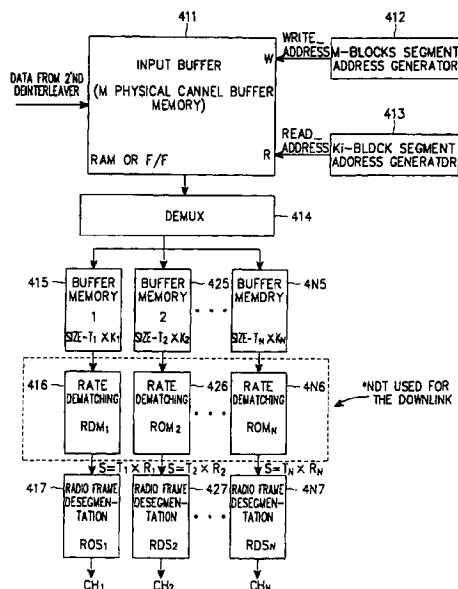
411

412

WRITE_ADDRESS

M-BLOCKS SEGMENT ADDRESS GENERATOR

INPUT BUFFER

(M PHYSICAL CANNEL BUFFER MEMORY)

W

DATA FROM 2'ND DEINTERLEAVER

413

READ_ADDRESS

Ki-BLOCK SEGMENT ADDRESS GENERATOR

R

RAM OR F/F

DEMUX

414

415

BUFFER MEMORY 1

SIZE-$T_1 \times K_1$

BUFFER MEMORY 2

SIZE-$T_2 \times K_2$

425

BUFFER MEMORY

SIZE-$T_N \times K_N$

4N5

416

RATE DEMATCHING

$RDM_1$

426

RATE DEMATCHING

$ROM_2$

RATE DEMATCHING

$ROM_N$

4N6

*NOT USED FOR THE DOWNLINK

$S=T_1 \times R_1$

$S=T_2 \times R_2$

$S=T_N \times R_N$

417

RADIO FRAME DESEGMENTATION

$ROS_1$

427

RADIO FRAME DESEGMENTATION

$RDS_2$

RADIO FRAME DESEGMENTATION

$RDS_N$

4N7

$CH_1$

$CH_2$

$CH_N$